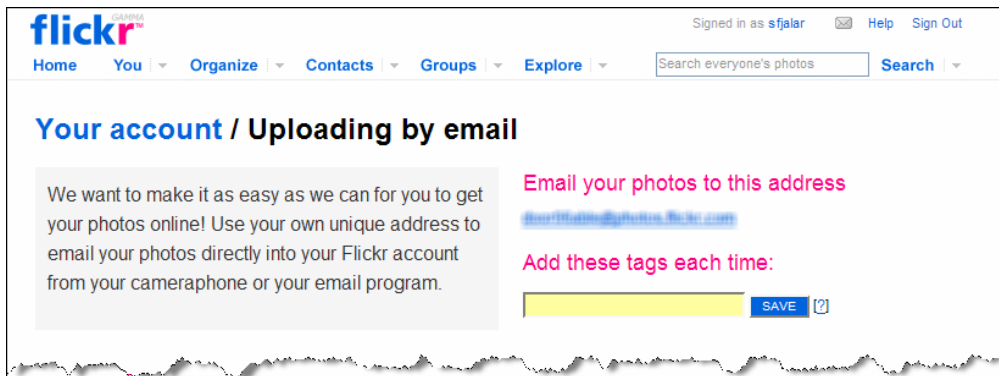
flickr GAMMA

Signed in as sfjalar Help Sign Out

Home You Organize Contacts Groups Explore Search everyone's photos Search

Your account / Uploading by email

We want to make it as easy as we can for you to get your photos online! Use your own unique address to email your photos directly into your Flickr account from your cameraphone or your email program.

Email your photos to this address

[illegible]

Add these tags each time:

SAVE [?]